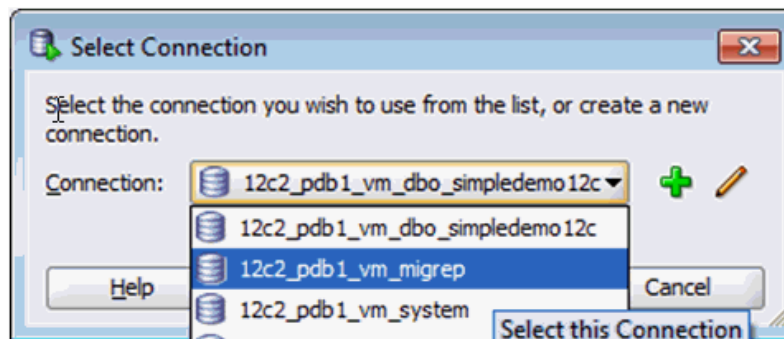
Select Connection

Select the connection you wish to use from the list, or create a new connection.

Connection: 12c2_pdb1_vm_dbo_simpledemo12c

12c2_pdb1_vm_dbo_simpledemo12c
12c2_pdb1_vm_migrep
12c2_pdb1_vm_system

Help

Cancel

Select this Connection